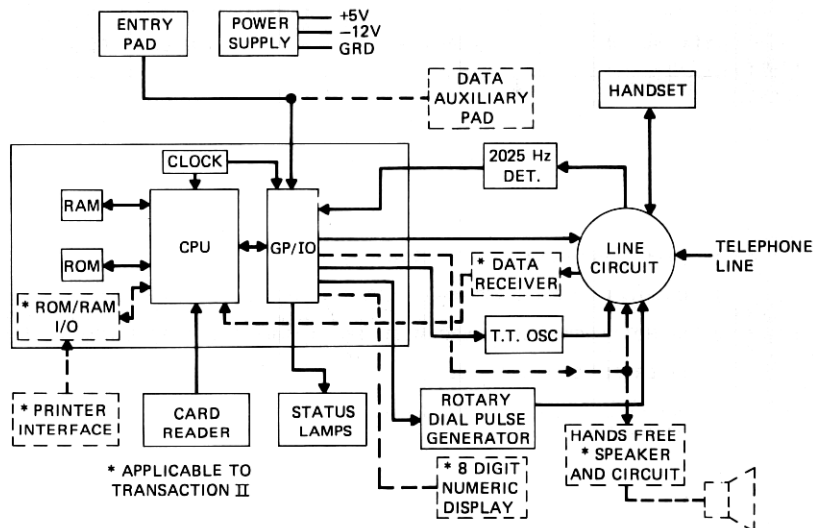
ENTRY PAD

POWER SUPPLY

+5V

−12V

GRD

DATA AUXILIARY PAD

HANDSET

CLOCK

2025 Hz DET.

RAM

CPU

GP/IO

LINE CIRCUIT

TELEPHONE LINE

ROM

* DATA RECEIVER

* ROM/RAM I/O

T.T. OSC

* PRINTER INTERFACE

CARD READER

STATUS LAMPS

ROTARY DIAL PULSE GENERATOR

HANDS FREE * SPEAKER AND CIRCUIT

* APPLICABLE TO TRANSACTION II

* 8 DIGIT NUMERIC DISPLAY